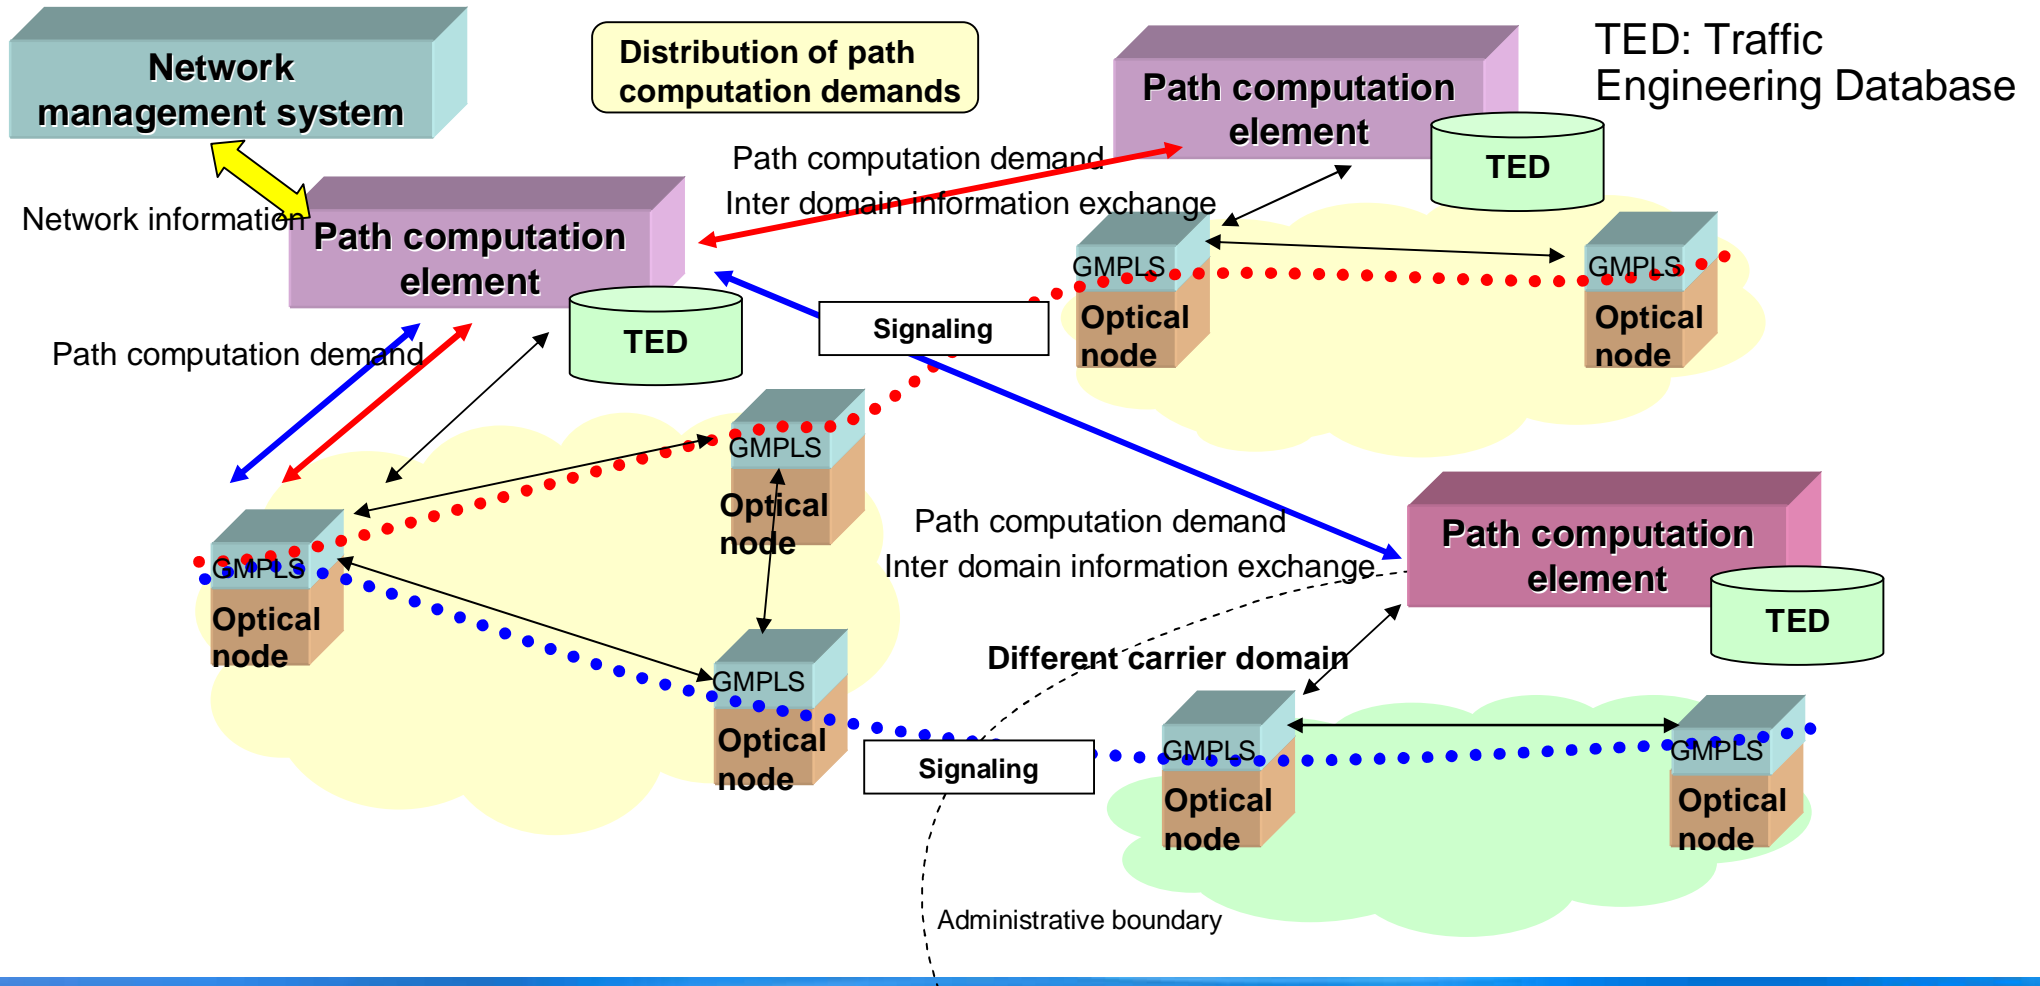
Network management system

Distribution of path computation demands

Path computation element

TED

TED: Traffic Engineering Database

Path computation demand

Inter domain information exchange

Network information

Path computation element

TED

Path computation demand

Signaling

GMPLS

Optical node

GMPLS

Optical node

GMPLS

Optical node

GMPLS

Optical node

Path computation demand

Inter domain information exchange

Path computation element

TED

Different carrier domain

GMPLS

Optical node

Signaling

GMPLS

Optical node

GMPLS

Optical node

Administrative boundary